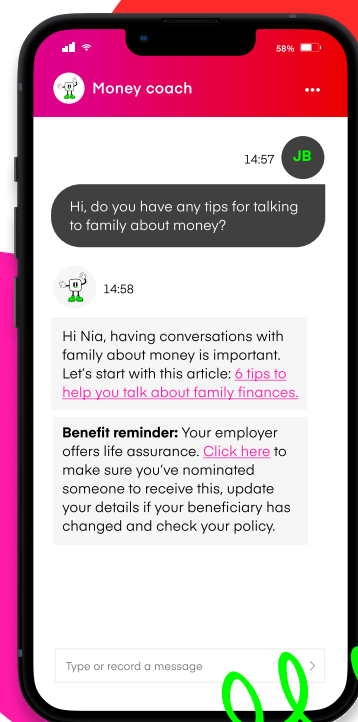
58%

Money coach

14:57 JB

Hi, do you have any tips for talking to family about money?

14:58

Hi Nia, having conversations with family about money is important. Let's start with this article: 6 tips to help you talk about family finances.

**Benefit reminder:** Your employer offers life assurance. Click here to make sure you've nominated someone to receive this, update your details if your beneficiary has changed and check your policy.

Type or record a message